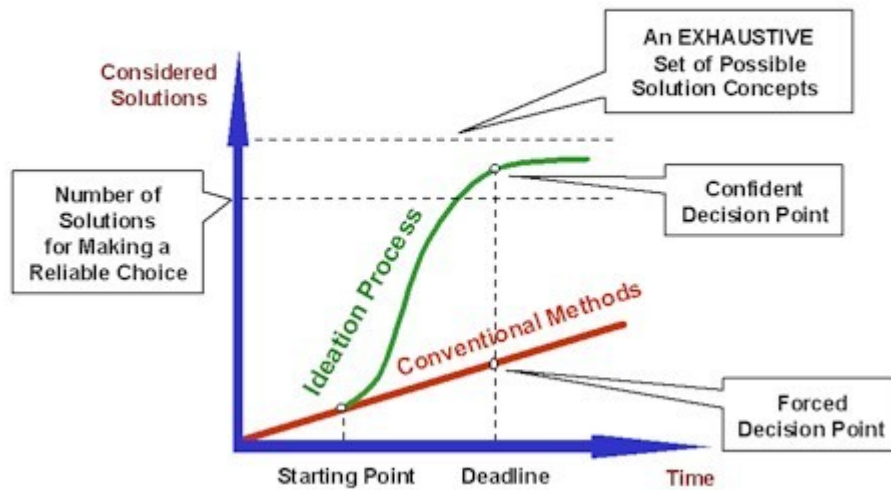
An EXHAUSTIVE Set of Possible Solution Concepts

Considered Solutions

Number of Solutions for Making a Reliable Choice

Confident Decision Point

Ideation Process

Conventional Methods

Forced Decision Point

Starting Point

Deadline

Time